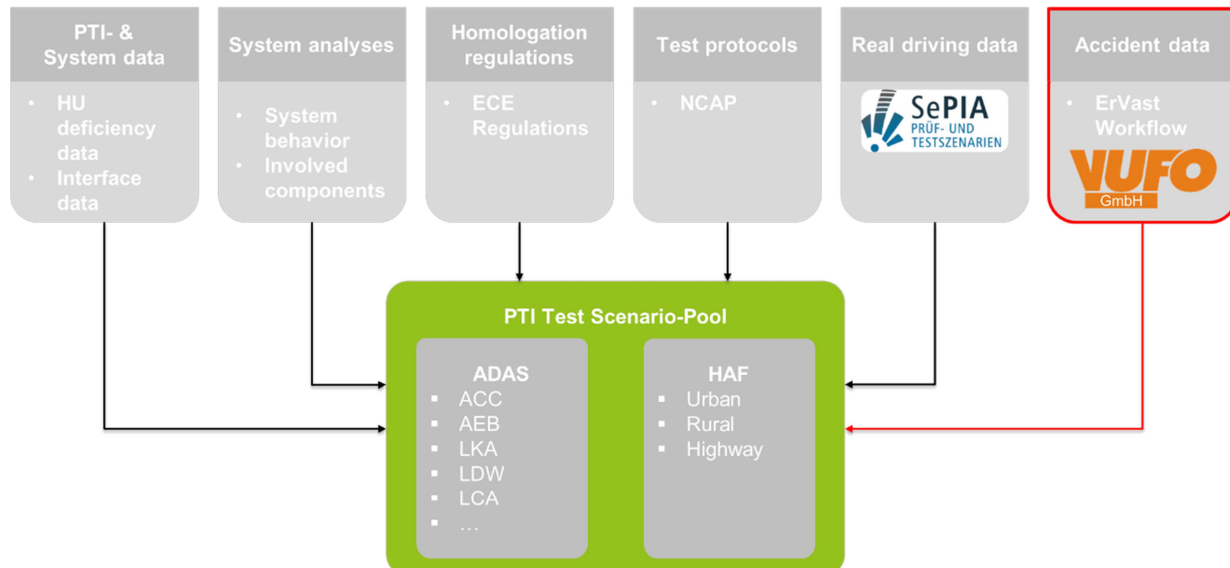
PTI- & System data
- HU deficiency data
- Interface data

System analyses
- System behavior
- Involved components

Homologation regulations
- ECE Regulations

Test protocols
- NCAP

Real driving data
SePIA PRÜF- UND TESTSZENARIEN

Accident data
- ErVast Workflow
VUFO GmbH

PTI Test Scenario-Pool

ADAS
- ACC
- AEB
- LKA
- LDW
- LCA
- …

HAF
- Urban
- Rural
- Highway